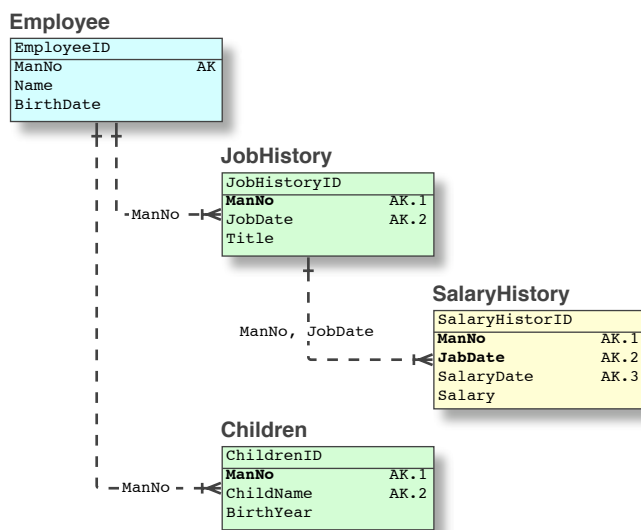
Employee

| EmployeeID | |
|---|---|
| ManNo | AK |
| Name | |
| BirthDate | |

JobHistory

| JobHistoryID | |
|---|---|
| **ManNo** | AK.1 |
| JobDate | AK.2 |
| Title | |

ManNo

SalaryHistory

| SalaryHistorID | |
|---|---|
| **ManNo** | AK.1 |
| **JabDate** | AK.2 |
| SalaryDate | AK.3 |
| Salary | |

ManNo, JobDate

Children

| ChildrenID | |
|---|---|
| **ManNo** | AK.1 |
| ChildName | AK.2 |
| BirthYear | |

ManNo